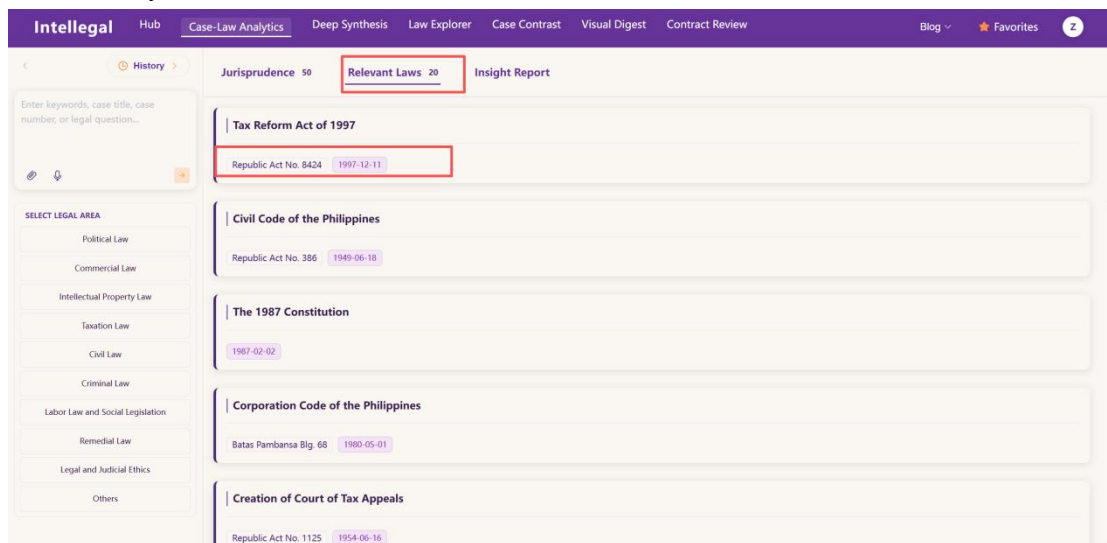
Intellegal Hub Case-Law Analytics Deep Synthesis Law Explorer Case Contrast Visual Digest Contract Review Blog Favorites Z

History

Enter keywords, case title, case number, or legal question...

SELECT LEGAL AREA

Political Law

Commercial Law

Intellectual Property Law

Taxation Law

Civil Law

Criminal Law

Labor Law and Social Legislation

Remedial Law

Legal and Judicial Ethics

Others

Jurisprudence 50 Relevant Laws 20 Insight Report

Tax Reform Act of 1997

Republic Act No. 8424 1997-12-11

Civil Code of the Philippines

Republic Act No. 386 1949-06-18

The 1987 Constitution

1987-02-02

Corporation Code of the Philippines

Batas Pambansa Blg. 68 1980-05-01

Creation of Court of Tax Appeals

Republic Act No. 1125 1954-06-16